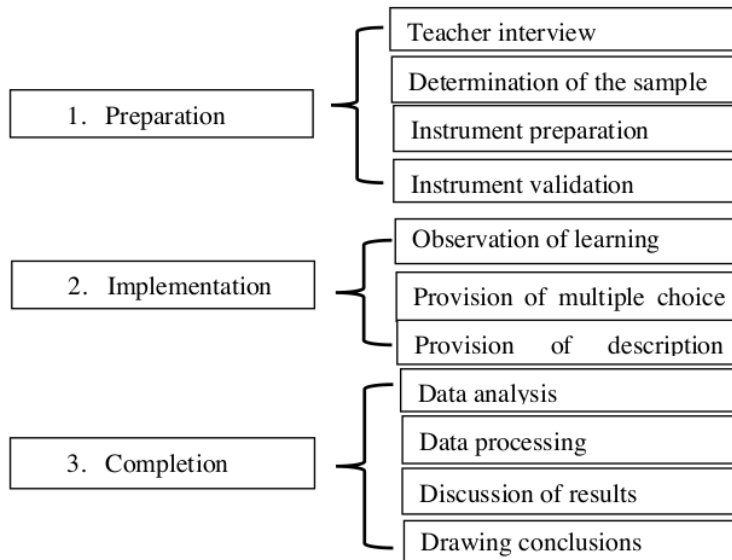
1. Preparation

Teacher interview

Determination of the sample

Instrument preparation

Instrument validation

2. Implementation

Observation of learning

Provision of multiple choice

Provision of description

3. Completion

Data analysis

Data processing

Discussion of results

Drawing conclusions